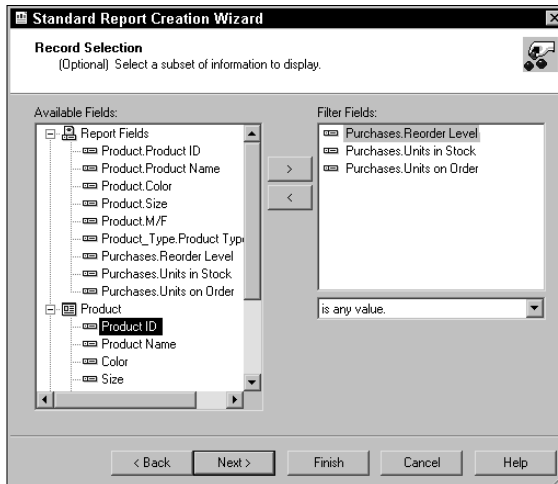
Standard Report Creation Wizard

Record Selection
(Optional) Select a subset of information to display.

Available Fields:
Report Fields
Product.Product ID
Product.Product Name
Product.Color
Product.Size
Product.M/F
Product_Type.Product Typ
Purchases.Reorder Level
Purchases.Units in Stock
Purchases.Units on Order
Product
Product ID
Product Name
Color
Size

>
<

Filter Fields:
Purchases.Reorder Level
Purchases.Units in Stock
Purchases.Units on Order

is any value.

< Back
Next >
Finish
Cancel
Help